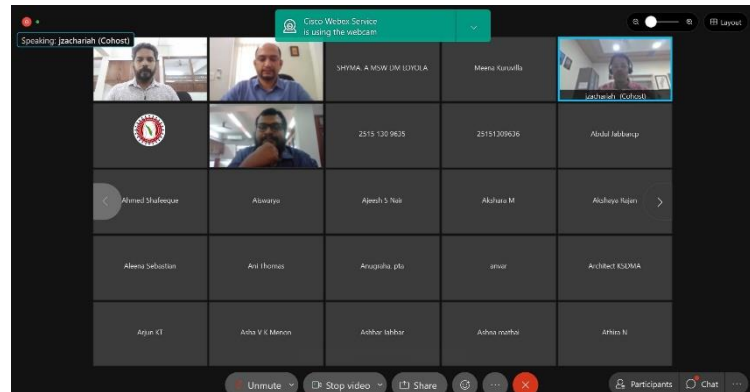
Speaking: jzachariah (Cohost)

Cisco Webex Service is using the webcam

Layout

SHYMA. A MSW DM LOYOLA

Meena Kuruvilla

jzachariah (Cohost)

2515 130 9635

25151309636

Abdul Jabbarcp

Ahmed Shafeeque

Aiswarya

Ajeesh S Nair

Akshara M

Akshaya Rajan

Aleena Sebastian

Ani Thomas

Anugraha. pto

anvar

Architect KSDMA

Arjun KT

Asha V K Menon

Ashbar Jabbar

Ashna mathai

Athira N

Unmute

Stop video

Share

Participants

Chat